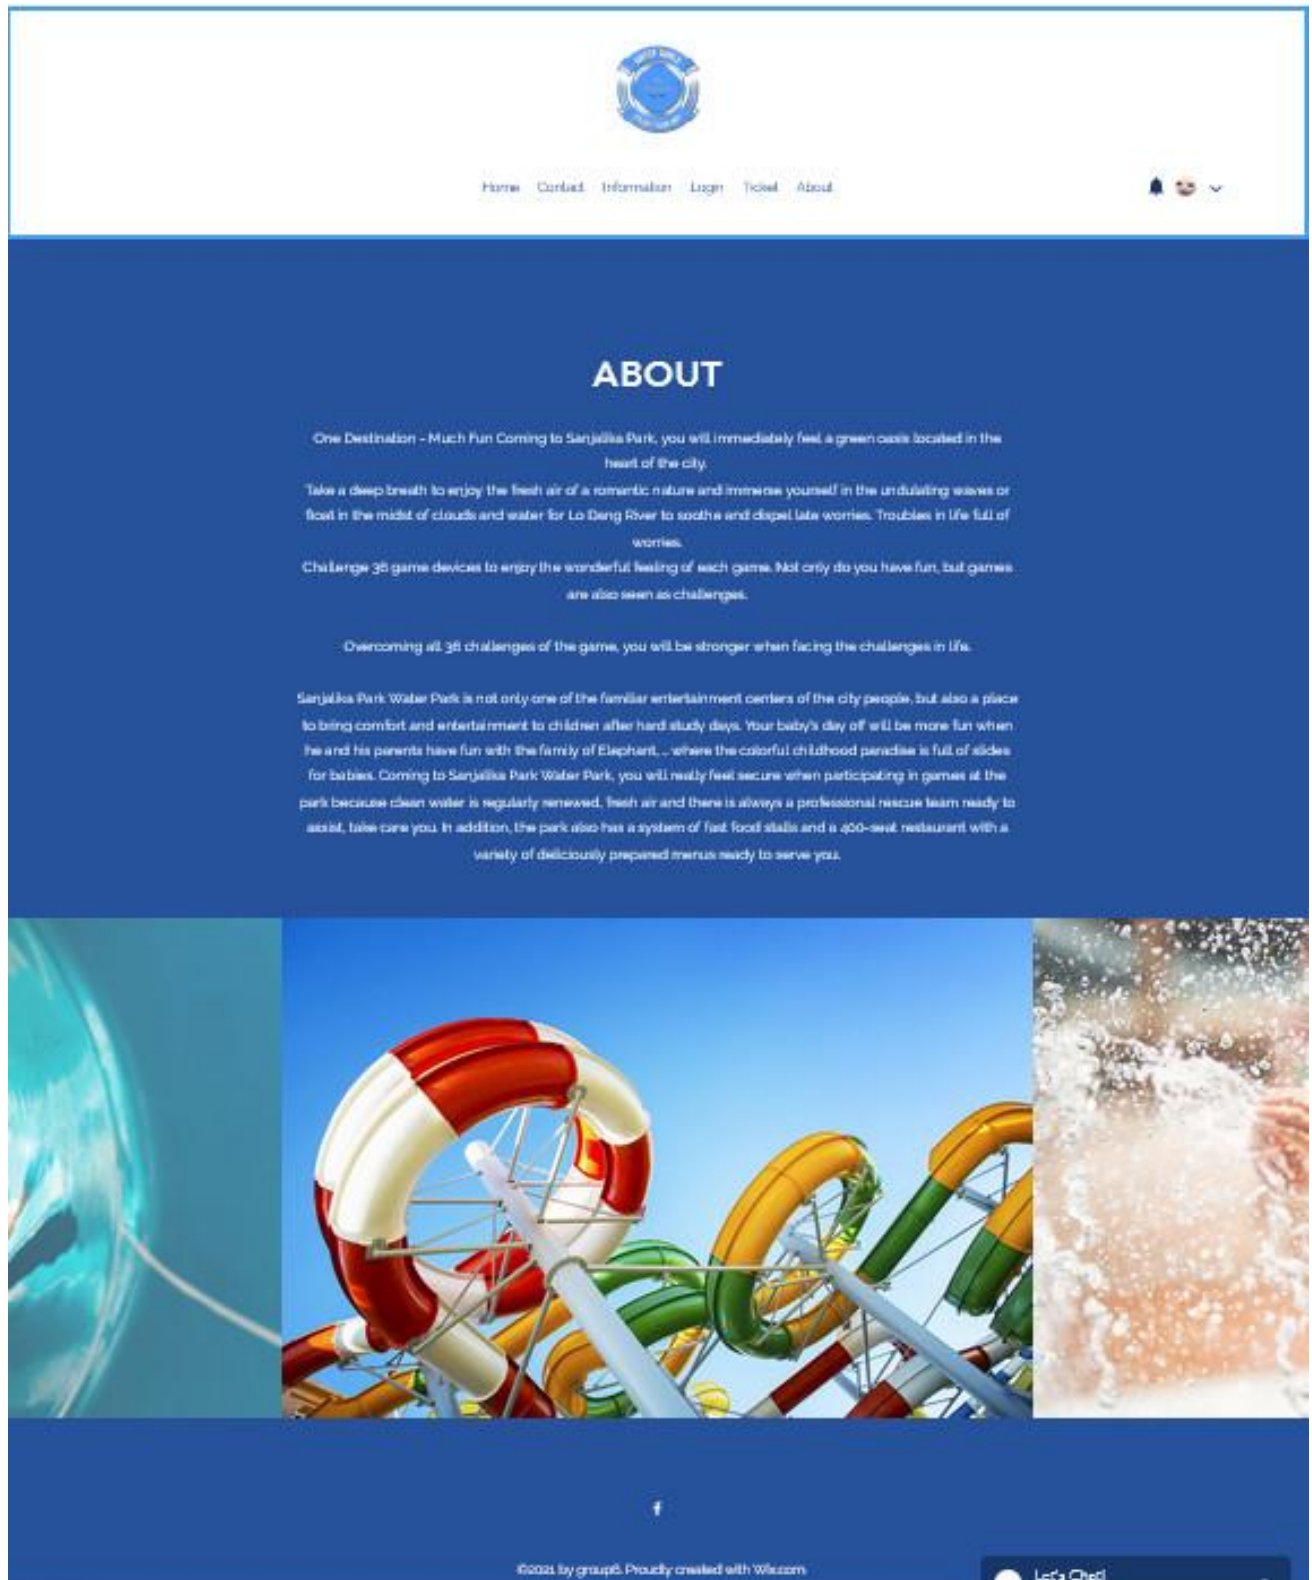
Home Contact Information Login Ticket About

ABOUT

One Destination - Much Fun Coming to Sanjalika Park, you will immediately feel a green oasis located in the heart of the city.
Take a deep breath to enjoy the fresh air of a romantic nature and immerse yourself in the undulating waves or float in the midst of clouds and water for Lo Dang River to soothe and dispel late worries. Troubles in life full of worries.
Challenge 36 game devices to enjoy the wonderful feeling of each game. Not only do you have fun, but games are also seen as challenges.

Overcoming all 36 challenges of the game, you will be stronger when facing the challenges in life.

Sanjalika Park Water Park is not only one of the familiar entertainment centers of the city people, but also a place to bring comfort and entertainment to children after hard study days. Your baby's day off will be more fun when he and his parents have fun with the family of Elephant, ... where the colorful childhood paradise is full of slides for babies. Coming to Sanjalika Park Water Park, you will really feel secure when participating in games at the park because clean water is regularly renewed, fresh air and there is always a professional rescue team ready to assist, take care you. In addition, the park also has a system of fast food stalls and a 400-seat restaurant with a variety of deliciously prepared menus ready to serve you.

f

©2021 by group6. Proudly created with Wix.com

Let's Chat!